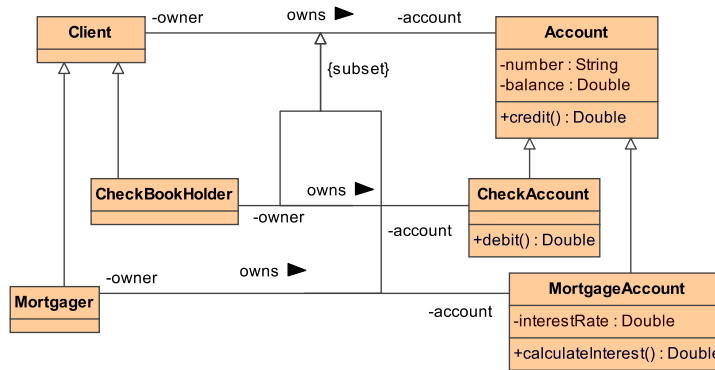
Client

-owner

owns ▶

-account

Account

-number : String
-balance : Double

+credit() : Double

{subset}

CheckBookHolder

owns ▶

-owner

CheckAccount

-account

+debit() : Double

-owner

owns ▶

Mortgager

-account

MortgageAccount

-interestRate : Double

+calculateInterest() : Double